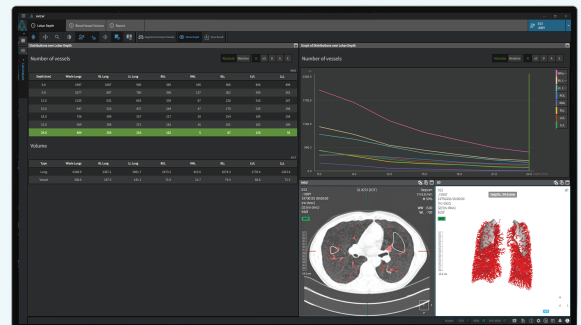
Lobar Depth

Blood Vessel Volume

Report

Distributions over Lobar Depth

Number of vessels

Volumes

Graph of Distributions over Lobar Depth

Number of vessels

| Depth (mm) | Whole Lungs | RL Lung | LL Lung | RUL | RML | RLL | LUL | LLL |
|---|---|---|---|---|---|---|---|---|
| 5.0 | 1867 | 1007 | 860 | 385 | 185 | 363 | 355 | 486 |
| 8.0 | 1177 | 587 | 590 | 169 | 131 | 313 | 300 | 288 |
| 11.0 | 1138 | 522 | 616 | 130 | 97 | 226 | 310 | 287 |
| 12.0 | 959 | 475 | 484 | 121 | 97 | 230 | 270 | 215 |
| 13.0 | 759 | 396 | 363 | 137 | 59 | 164 | 189 | 164 |
| 13.0 | 591 | 330 | 261 | 119 | 54 | 157 | 150 | 111 |
| 14.0 | 388 | 219 | 169 | 122 | 3 | 97 | 110 | 76 |

| Type | Whole Lungs | RL Lung | LL Lung | RUL | RML | RLL | LUL | LLL |
|---|---|---|---|---|---|---|---|---|
| Lung | 6363.0 | 3445.6 | 2917.4 | 1373.1 | 461.6 | 1611.5 | 1573.1 | 1344.3 |
| Vessel | 366.9 | 197.6 | 169.3 | 75.9 | 24.7 | 97.0 | 96.9 | 72.4 |

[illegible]